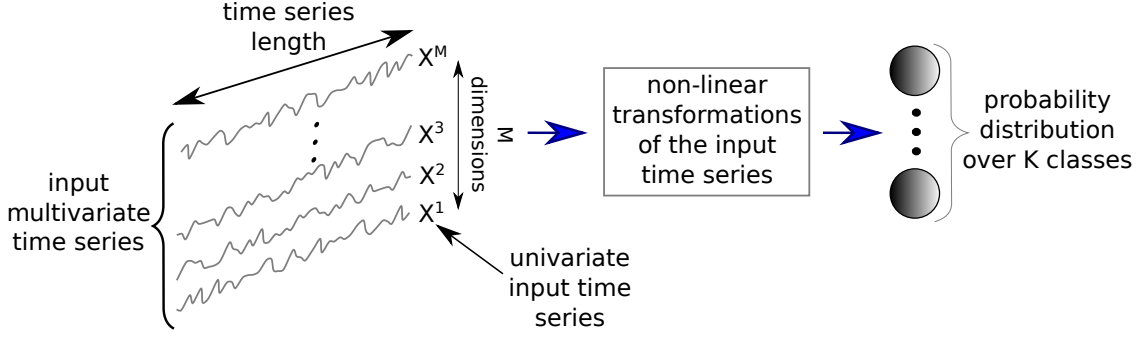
time series length

$X^M$

$X^3$

$X^2$

$X^1$

M dimensions

input multivariate time series

univariate input time series

non-linear transformations of the input time series

probability distribution over K classes